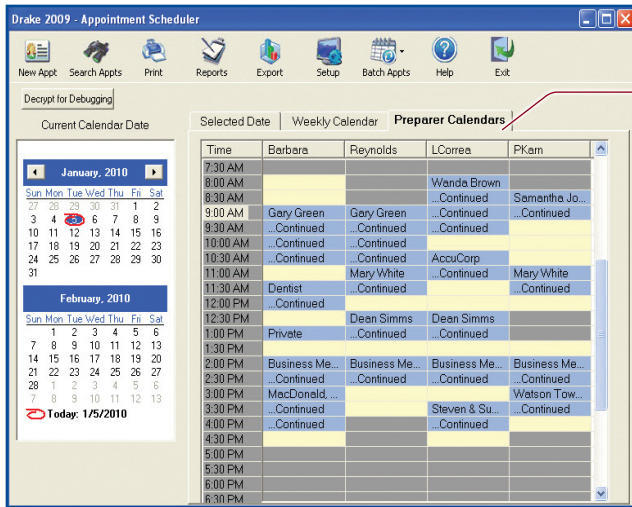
Drake 2009 - Appointment Scheduler

New Appt Search Appts Print Reports Export Setup Batch Appts Help Exit

Decrypt for Debugging

Current Calendar Date

January, 2010

| Sun | Mon | Tue | Wed | Thu | Fri | Sat |
|---|---|---|---|---|---|---|
| 27 | 28 | 29 | 30 | 31 | 1 | 2 |
| 3 | 4 | 5 | 6 | 7 | 8 | 9 |
| 10 | 11 | 12 | 13 | 14 | 15 | 16 |
| 17 | 18 | 19 | 20 | 21 | 22 | 23 |
| 24 | 25 | 26 | 27 | 28 | 29 | 30 |
| 31 | | | | | | |

February, 2010

| Sun | Mon | Tue | Wed | Thu | Fri | Sat |
|---|---|---|---|---|---|---|
| | 1 | 2 | 3 | 4 | 5 | 6 |
| 7 | 8 | 9 | 10 | 11 | 12 | 13 |
| 14 | 15 | 16 | 17 | 18 | 19 | 20 |
| 21 | 22 | 23 | 24 | 25 | 26 | 27 |
| 28 | 1 | 2 | 3 | 4 | 5 | 6 |
| 7 | 8 | 9 | 10 | 11 | 12 | 13 |

Today: 1/5/2010

Selected Date Weekly Calendar Preparer Calendars

| Time | Barbara | Reynolds | LCorrea | PKam |
|---|---|---|---|---|
| 7:30 AM | | | | |
| 8:00 AM | | | Wanda Brown | |
| 8:30 AM | | | ...Continued | Samantha Jo... |
| 9:00 AM | Gary Green | Gary Green | ...Continued | ...Continued |
| 9:30 AM | ...Continued | ...Continued | ...Continued | |
| 10:00 AM | ...Continued | ...Continued | | |
| 10:30 AM | ...Continued | ...Continued | AccuCorp | |
| 11:00 AM | | Mary White | ...Continued | Mary White |
| 11:30 AM | Dentist | ...Continued | | ...Continued |
| 12:00 PM | ...Continued | | | |
| 12:30 PM | | Dean Simms | Dean Simms | |
| 1:00 PM | Private | ...Continued | ...Continued | |
| 1:30 PM | | | | |
| 2:00 PM | Business Me... | Business Me... | Business Me... | Business Me... |
| 2:30 PM | ...Continued | ...Continued | ...Continued | ...Continued |
| 3:00 PM | MacDonald, ... | | | Watson Tow... |
| 3:30 PM | ...Continued | | Steven & Su... | ...Continued |
| 4:00 PM | ...Continued | | ...Continued | |
| 4:30 PM | | | | |
| 5:00 PM | | | | |
| 5:30 PM | | | | |
| 6:00 PM | | | | |
| 6:30 PM | | | | |